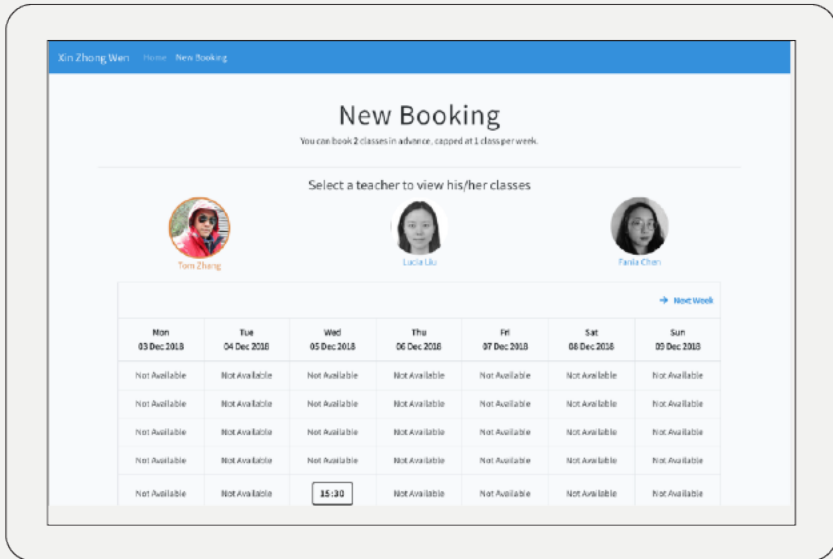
Xin Zhong Wen Home New Booking

New Booking

You can book 2 classes in advance, capped at 1 class per week.

Select a teacher to view his/her classes

Tom Zhang

Lucia Liu

Fania Chen

Next Week

| Mon 03 Dec 2018 | Tue 04 Dec 2018 | Wed 05 Dec 2018 | Thu 06 Dec 2018 | Fri 07 Dec 2018 | Sat 08 Dec 2018 | Sun 09 Dec 2018 |
|---|---|---|---|---|---|---|
| Not Available | Not Available | Not Available | Not Available | Not Available | Not Available | Not Available |
| Not Available | Not Available | Not Available | Not Available | Not Available | Not Available | Not Available |
| Not Available | Not Available | Not Available | Not Available | Not Available | Not Available | Not Available |
| Not Available | Not Available | Not Available | Not Available | Not Available | Not Available | Not Available |
| Not Available | Not Available | 15:30 | Not Available | Not Available | Not Available | Not Available |